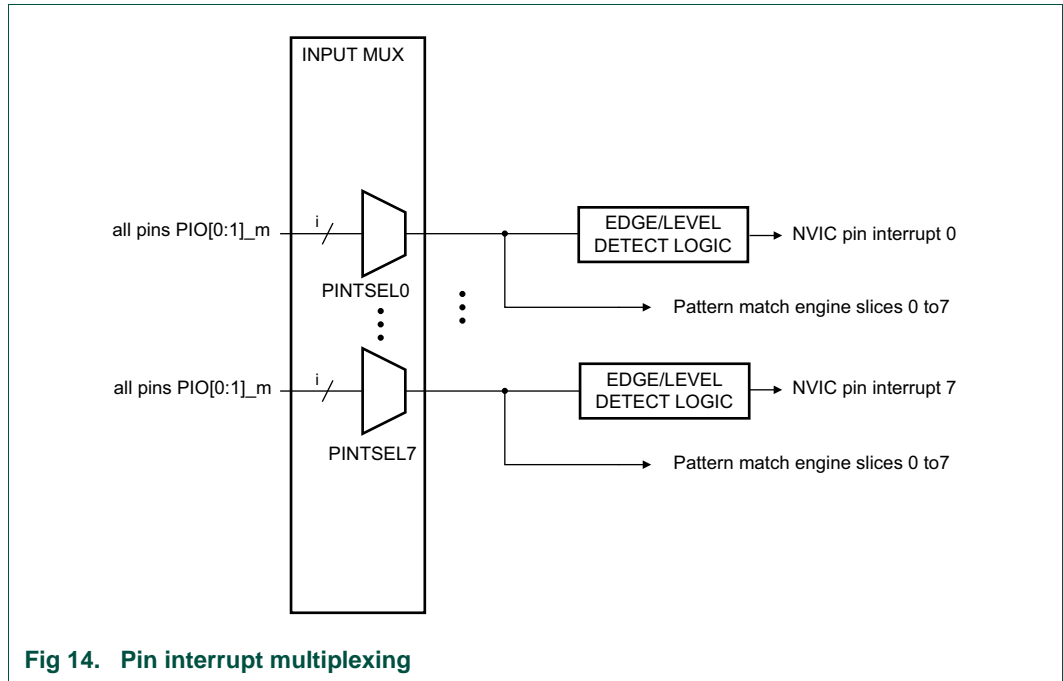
INPUT MUX

all pins PIO[0:1]_m

i

PINTSEL0

EDGE/LEVEL DETECT LOGIC

NVIC pin interrupt 0

Pattern match engine slices 0 to7

all pins PIO[0:1]_m

i

PINTSEL7

EDGE/LEVEL DETECT LOGIC

NVIC pin interrupt 7

Pattern match engine slices 0 to7

Fig 14. Pin interrupt multiplexing